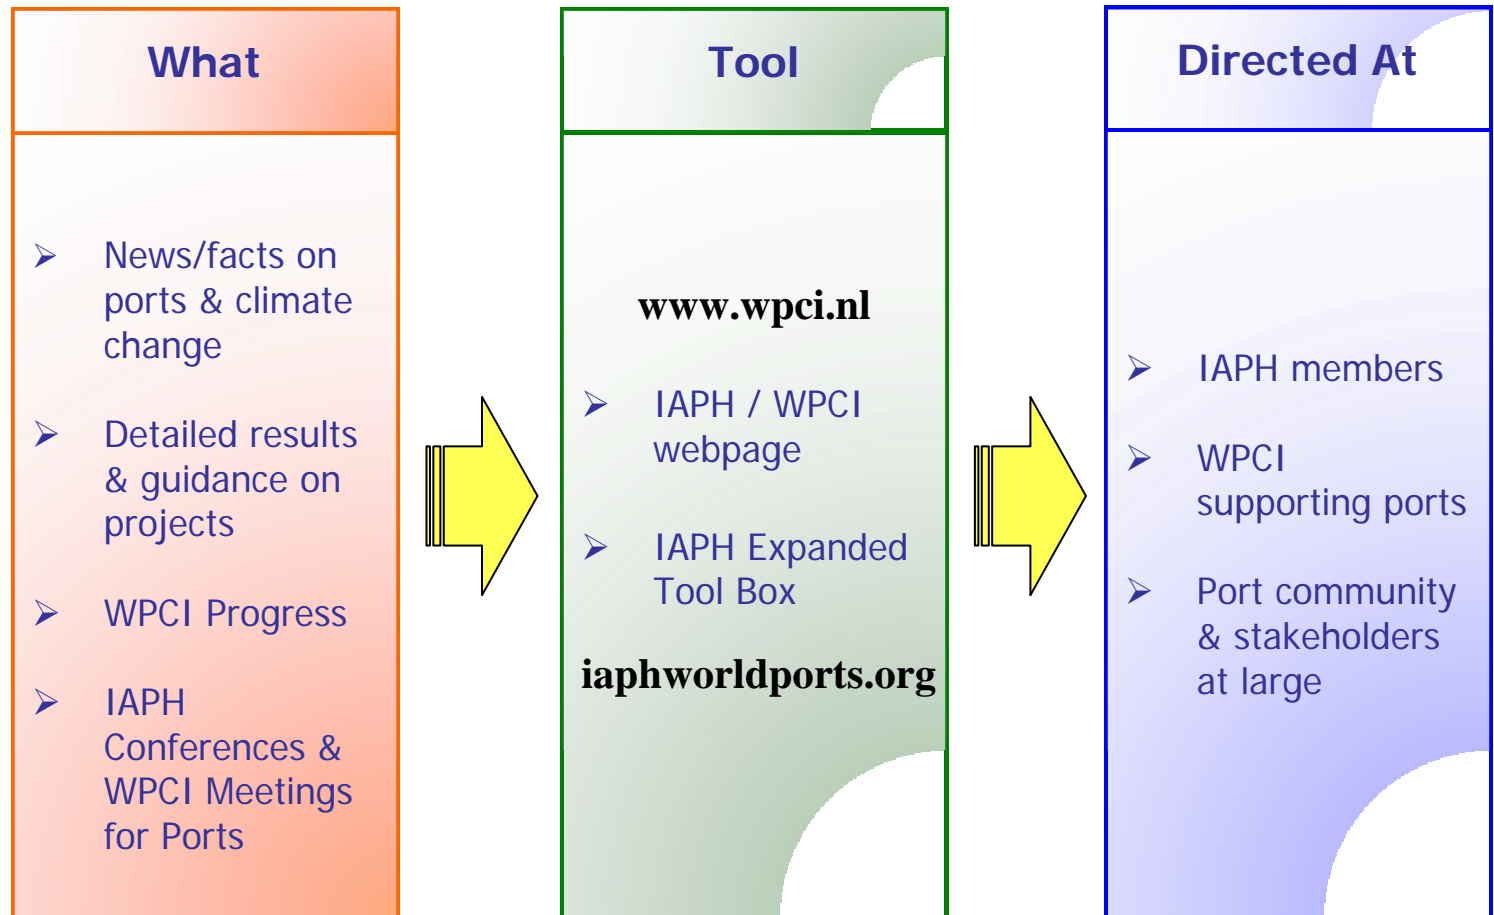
What

➢ News/facts on ports & climate change

➢ Detailed results & guidance on projects

➢ WPCI Progress

➢ IAPH Conferences & WPCI Meetings for Ports

Tool

www.wpci.nl

➢ IAPH / WPCI webpage

➢ IAPH Expanded Tool Box

iaphworldports.org

Directed At

➢ IAPH members

➢ WPCI supporting ports

➢ Port community & stakeholders at large